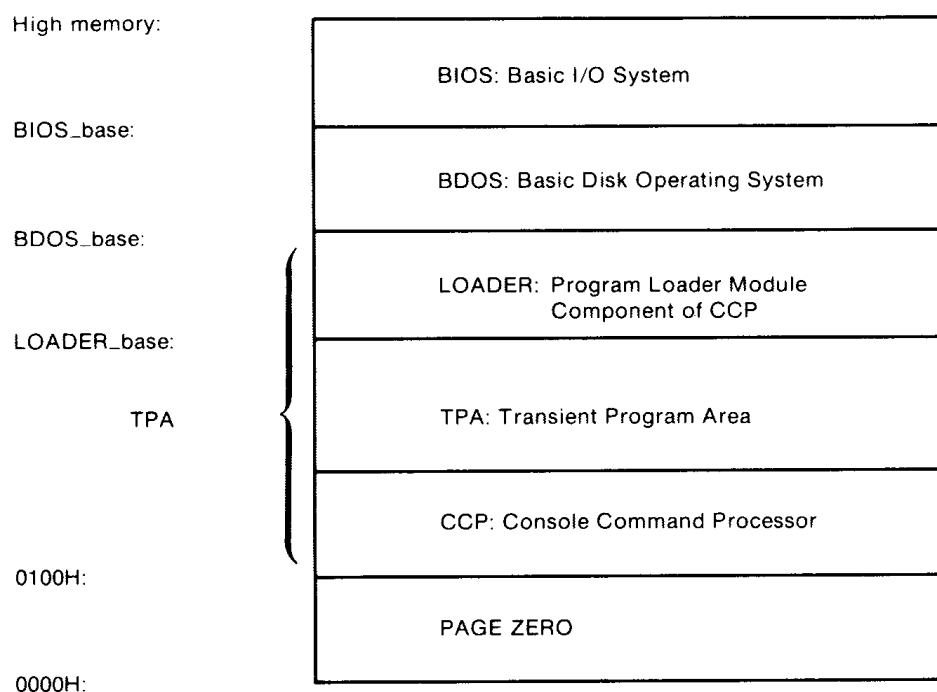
High memory:

BIOS: Basic I/O System

BIOS_base:

BDOS: Basic Disk Operating System

BDOS_base:

LOADER: Program Loader Module Component of CCP

LOADER_base:

TPA

TPA: Transient Program Area

CCP: Console Command Processor

0100H:

PAGE ZERO

0000H: